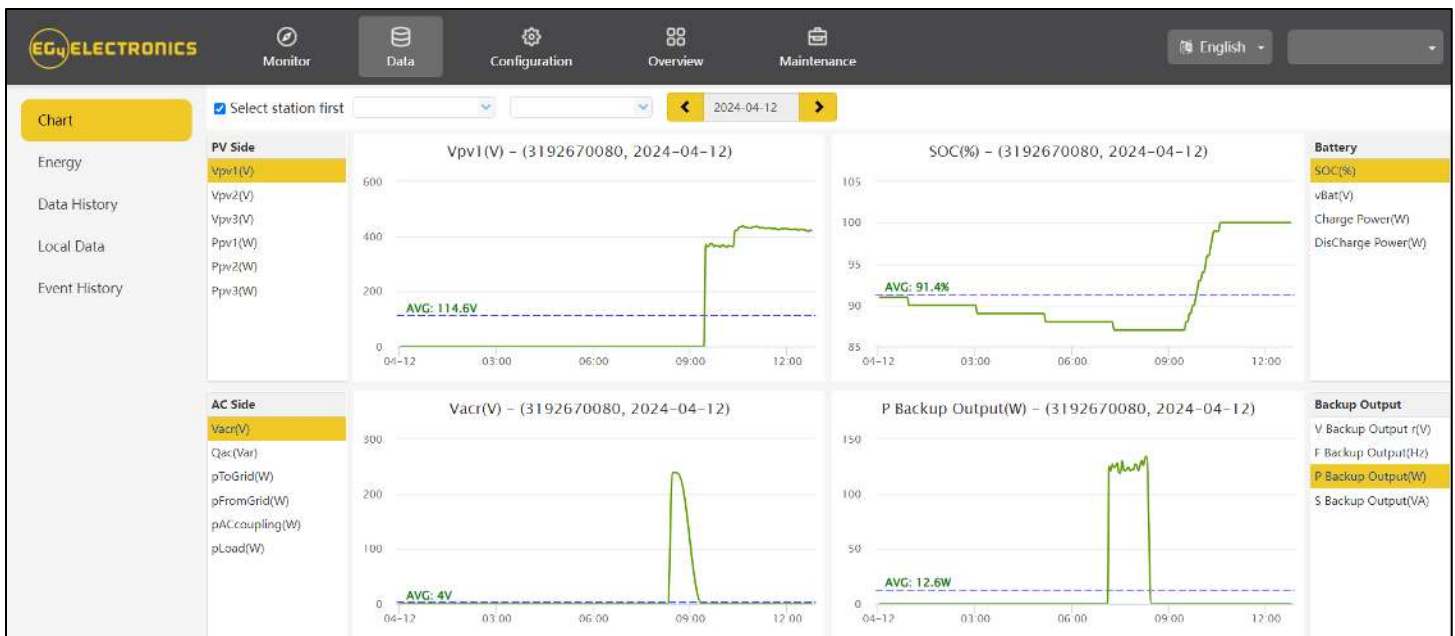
EG4 ELECTRONICS

Monitor
Data
Configuration
Overview
Maintenance

English

Chart
Energy
Data History
Local Data
Event History

Select station first

2024-04-12

PV Side
Vpv1(V)
Vpv2(V)
Vpv3(V)
Ppv1(W)
Ppv2(W)
Ppv3(W)

Vpv1(V) - (3192670080, 2024-04-12)

600
400
200
0
AVG: 114.6V
04-12
03:00
06:00
09:00
12:00

SOC(%) - (3192670080, 2024-04-12)

105
100
95
90
85
AVG: 91.4%
04-12
03:00
06:00
09:00
12:00

Battery
SOC(%)
vBat(V)
Charge Power(W)
DisCharge Power(W)

AC Side
Vacr(V)
Qac(Var)
pToGrid(W)
pFromGrid(W)
pACcoupling(W)
pLoad(W)

Vacr(V) - (3192670080, 2024-04-12)

300
200
100
0
AVG: 4V
04-12
03:00
06:00
09:00
12:00

P Backup Output(W) - (3192670080, 2024-04-12)

150
100
50
0
AVG: 12.6W
04-12
03:00
06:00
09:00
12:00

Backup Output
V Backup Output r(V)
F Backup Output(Hz)
P Backup Output(W)
S Backup Output(VA)